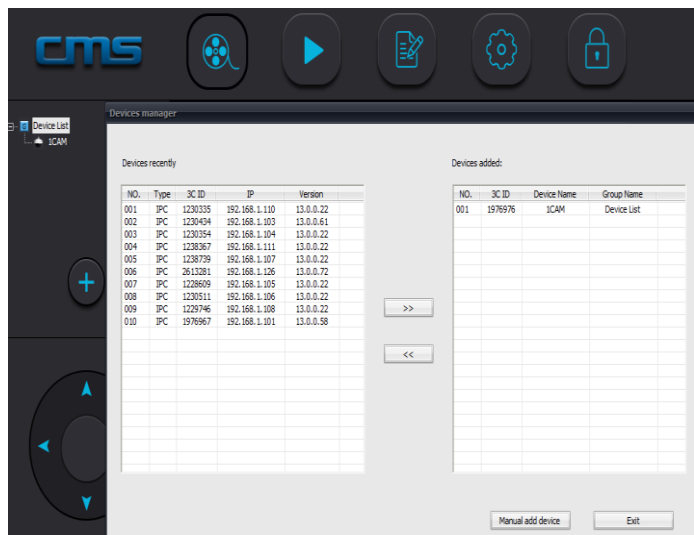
cms

Device List
1CAM

Devices manager

Devices recently

| NO. | Type | 3C ID | IP | Version |
|---|---|---|---|---|
| 001 | IPC | 1230335 | 192.168.1.110 | 13.0.0.22 |
| 002 | IPC | 1230434 | 192.168.1.103 | 13.0.0.61 |
| 003 | IPC | 1230354 | 192.168.1.104 | 13.0.0.22 |
| 004 | IPC | 1238367 | 192.168.1.111 | 13.0.0.22 |
| 005 | IPC | 1238739 | 192.168.1.107 | 13.0.0.22 |
| 006 | IPC | 2613281 | 192.168.1.126 | 13.0.0.72 |
| 007 | IPC | 1228609 | 192.168.1.105 | 13.0.0.22 |
| 008 | IPC | 1230511 | 192.168.1.106 | 13.0.0.22 |
| 009 | IPC | 1229746 | 192.168.1.108 | 13.0.0.22 |
| 010 | IPC | 1976967 | 192.168.1.101 | 13.0.0.58 |

>>

<<

Devices added:

| NO. | 3C ID | Device Name | Group Name |
|---|---|---|---|
| 001 | 1976976 | 1CAM | Device List |

Manual add device

Exit